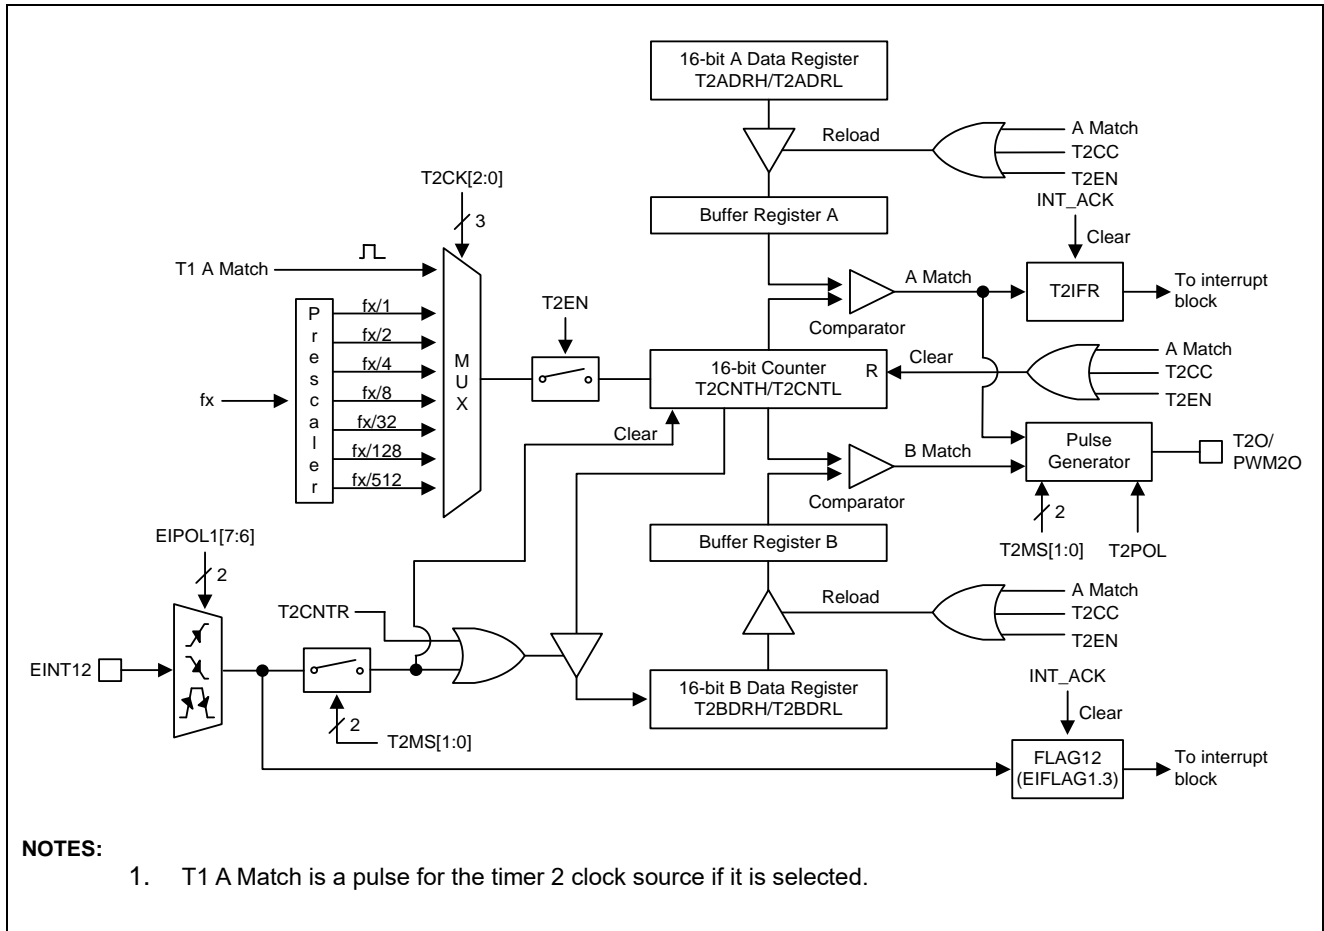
16-bit A Data Register
T2ADRH/T2ADRL

Reload

A Match
T2CC
T2EN

T2CK[2:0]

3

Buffer Register A

INT_ACK

Clear

T1 A Match

A Match

T2IFR

To interrupt block

P
r
e
s
c
a
l
e
r

fx/1
fx/2
fx/4
fx/8
fx/32
fx/128
fx/512

fx

M
U
X

T2EN

Comparator

16-bit Counter
T2CNTH/T2CNTL

R

Clear

A Match
T2CC
T2EN

Clear

Pulse Generator

T2O/
PWM2O

B Match

Comparator

2

T2MS[1:0]

T2POL

EIPOL1[7:6]

2

Buffer Register B

T2CNTR

Reload

A Match
T2CC
T2EN

EINT12

INT_ACK

16-bit B Data Register
T2BDRH/T2BDRL

Clear

2

T2MS[1:0]

FLAG12
(EIFLAG1.3)

To interrupt block

NOTES:

1. T1 A Match is a pulse for the timer 2 clock source if it is selected.